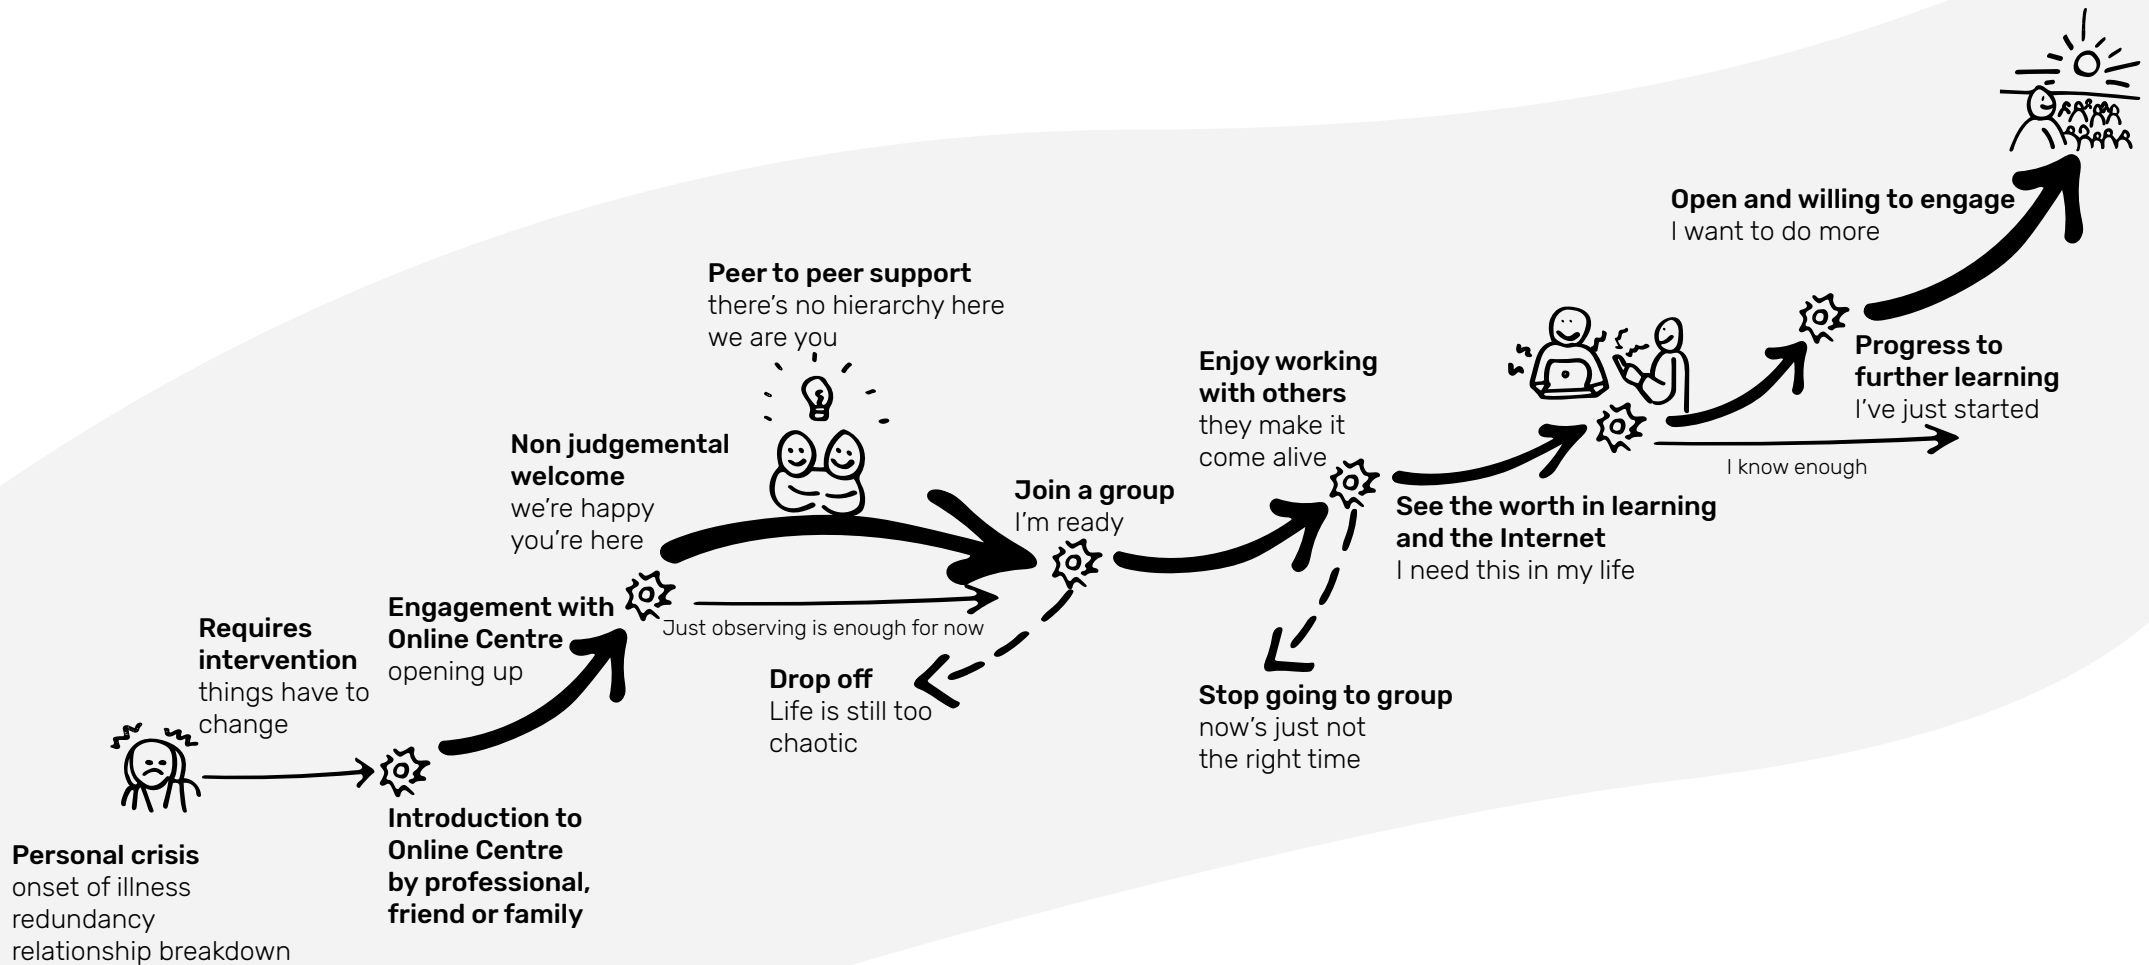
Personal crisis
onset of illness
redundancy
relationship breakdown

Requires intervention
things have to change

Introduction to Online Centre by professional, friend or family

Engagement with Online Centre
opening up

Non judgemental welcome
we're happy you're here

Peer to peer support
there's no hierarchy here
we are you

Just observing is enough for now

Drop off
Life is still too chaotic

Join a group
I'm ready

Enjoy working with others
they make it come alive

Stop going to group
now's just not the right time

See the worth in learning and the Internet
I need this in my life

I know enough

Progress to further learning
I've just started

Open and willing to engage
I want to do more